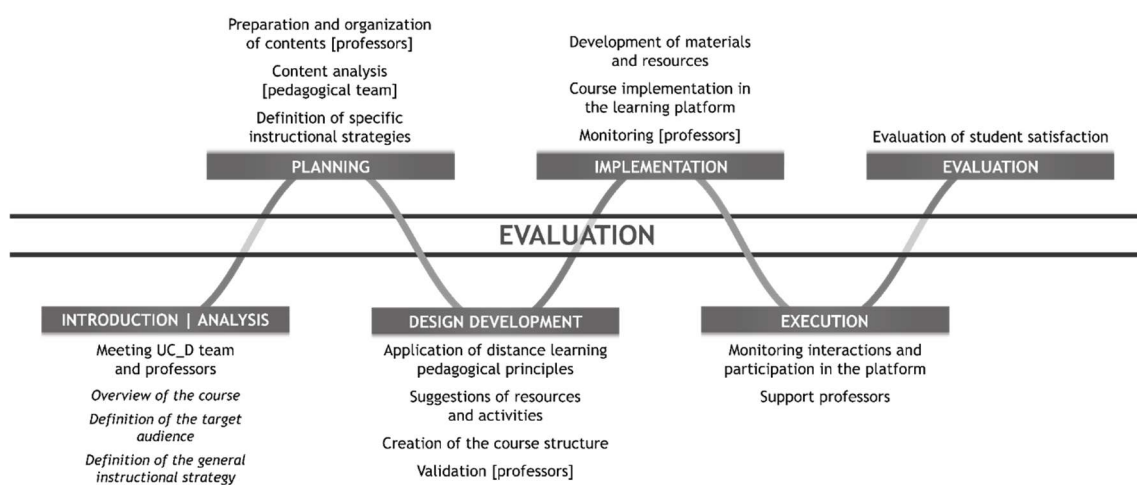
Preparation and organization of contents [professors]

Content analysis [pedagogical team]

Definition of specific instructional strategies

PLANNING

Development of materials and resources

Course implementation in the learning platform

Monitoring [professors]

IMPLEMENTATION

Evaluation of student satisfaction

EVALUATION

EVALUATION

INTRODUCTION | ANALYSIS

Meeting UC_D team and professors

Overview of the course

Definition of the target audience

Definition of the general instructional strategy

DESIGN DEVELOPMENT

Application of distance learning pedagogical principles

Suggestions of resources and activities

Creation of the course structure

Validation [professors]

EXECUTION

Monitoring interactions and participation in the platform

Support professors